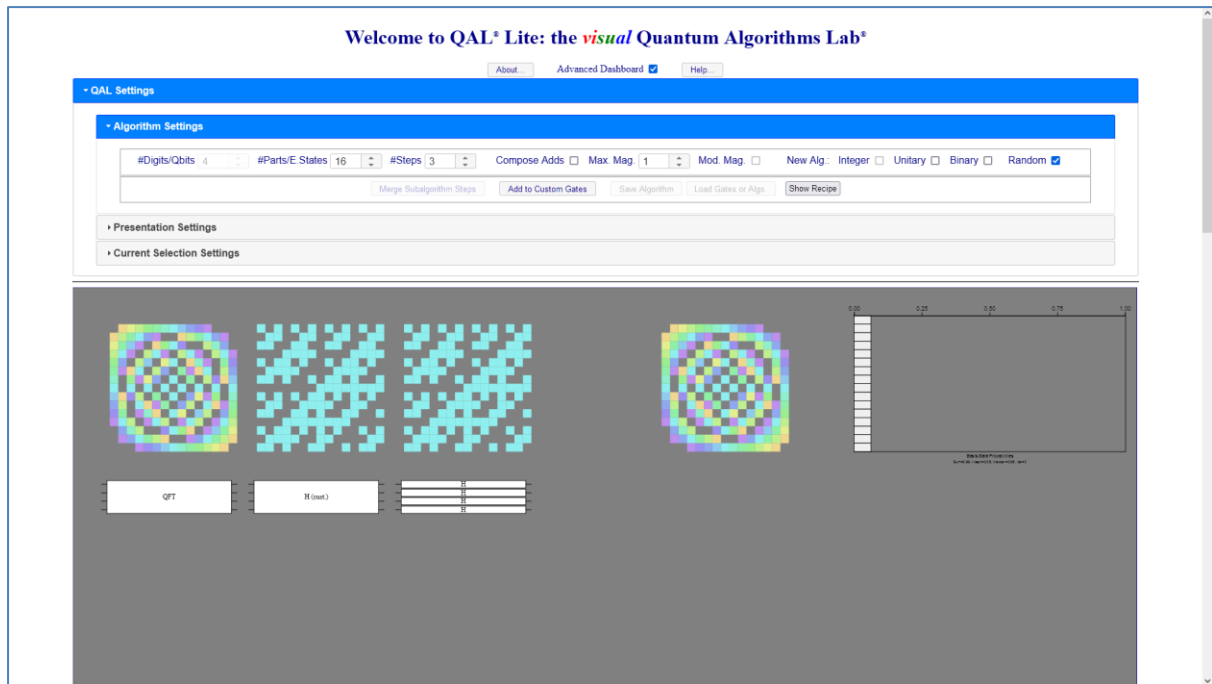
Welcome to QAL® Lite: the visual Quantum Algorithms Lab®

About... Advanced Dashboard Help...

QAL Settings

Algorithm Settings

#Digits/Qbits 4 #Parts/E.States 16 #Steps 3 Compose Adds Max. Mag. 1 Mod. Mag. New Alg.: Integer Unitary Binary Random

Merge Subalgorithm Steps Add to Custom Gates Save Algorithm Load Gates or Algs. Show Recipe

Presentation Settings

Current Selection Settings

0.00 0.25 0.50 0.75 1.00

QFT

H (mat.)

H
H
H
H

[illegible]